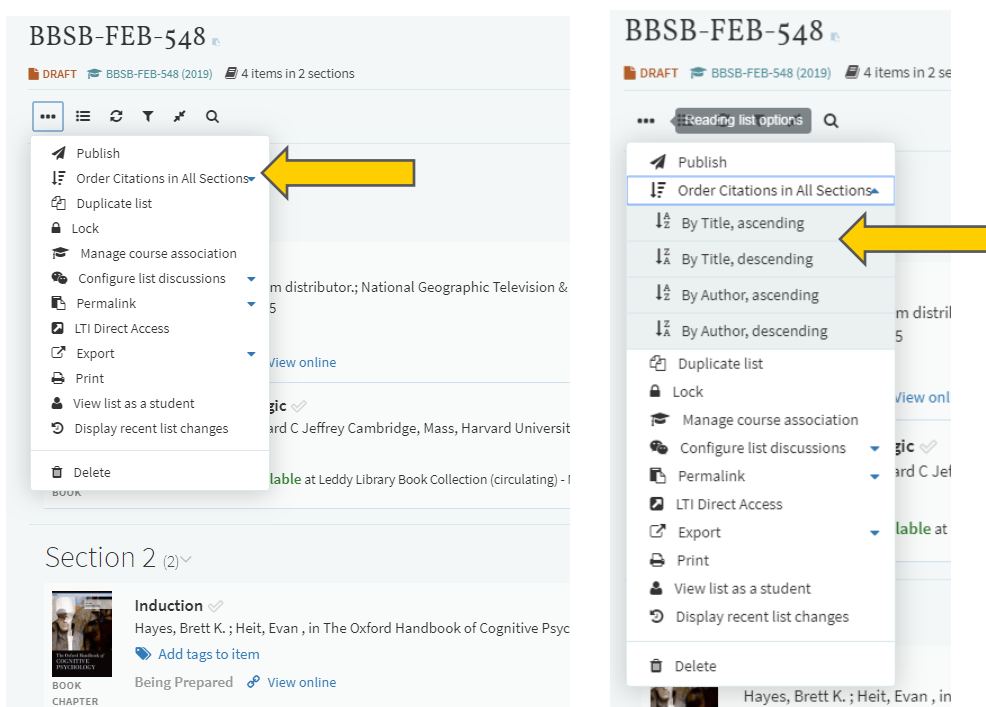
BBSB-FEB-548

DRAFT BBSB-FEB-548 (2019) 4 items in 2 sections

Publish
Order Citations in All Sections
Duplicate list
Lock
Manage course association
Configure list discussions
Permalink
LTI Direct Access
Export
Print
View list as a student
Display recent list changes
Delete

m distributor.; National Geographic Television &
5
View online

gic
ard C Jeffrey Cambridge, Mass, Harvard Universit
lable at Leddy Library Book Collection (circulating) -
BOOK

Section 2 (2)

Induction
Hayes, Brett K. ; Heit, Evan , in The Oxford Handbook of Cognitive Psyc
Add tags to item
Being Prepared View online
BOOK CHAPTER

BBSB-FEB-548

DRAFT BBSB-FEB-548 (2019) 4 items in 2 se

Reading list options

Publish
Order Citations in All Sections
By Title, ascending
By Title, descending
By Author, ascending
By Author, descending
Duplicate list
Lock
Manage course association
Configure list discussions
Permalink
LTI Direct Access
Export
Print
View list as a student
Display recent list changes
Delete

m distril
5
View onl
gic
ard C Jef
lable at

Hayes, Brett K. ; Heit, Evan , in